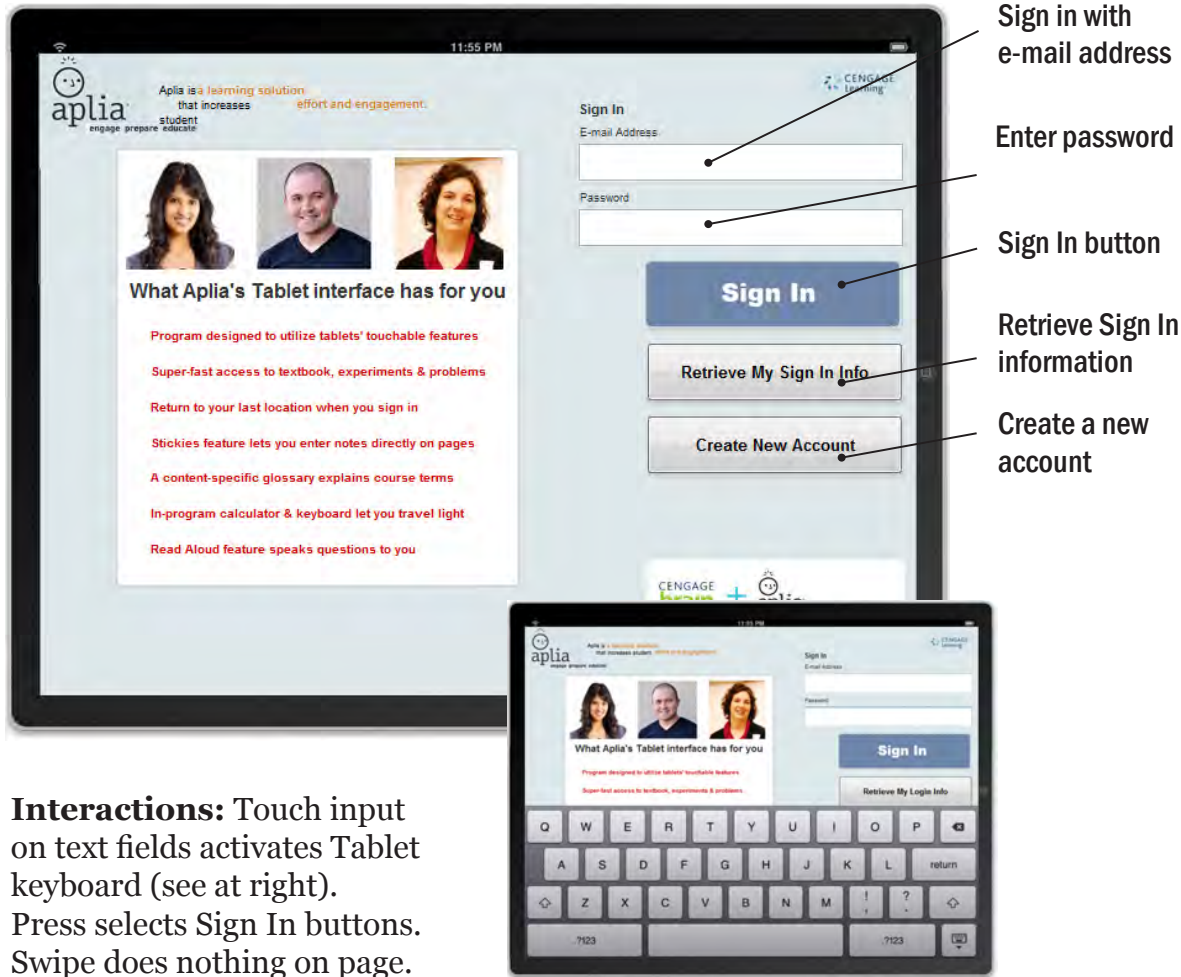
11:55 PM

aplia
engage prepare educate

Aplia is a learning solution that increases student effort and engagement.

CENGAGE Learning

Sign In
E-mail Address

Password

Sign In

Retrieve My Sign In Info

Create New Account

What Aplia's Tablet interface has for you

Program designed to utilize tablets' touchable features

Super-fast access to textbook, experiments & problems

Return to your last location when you sign in

Stickies feature lets you enter notes directly on pages

A content-specific glossary explains course terms

In-program calculator & keyboard let you travel light

Read Aloud feature speaks questions to you

CENGAGE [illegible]

Sign in with e-mail address

Enter password

Sign In button

Retrieve Sign In information

Create a new account

11:55 PM

aplia
engage prepare educate

Aplia is a learning solution that increases student effort and engagement.

CENGAGE Learning

Sign In
E-mail Address

Password

What Aplia's Tablet interface has for you

Sign In

Program designed to utilize tablets' touchable features

Super-fast access to textbook, experiments & problems

Retrieve My Login Info

Q W E R T Y U I O P
A S D F G H J K L return
Z X C V B N M ! ?
.?123 .?123

**Interactions:** Touch input on text fields activates Tablet keyboard (see at right). Press selects Sign In buttons. Swipe does nothing on page.